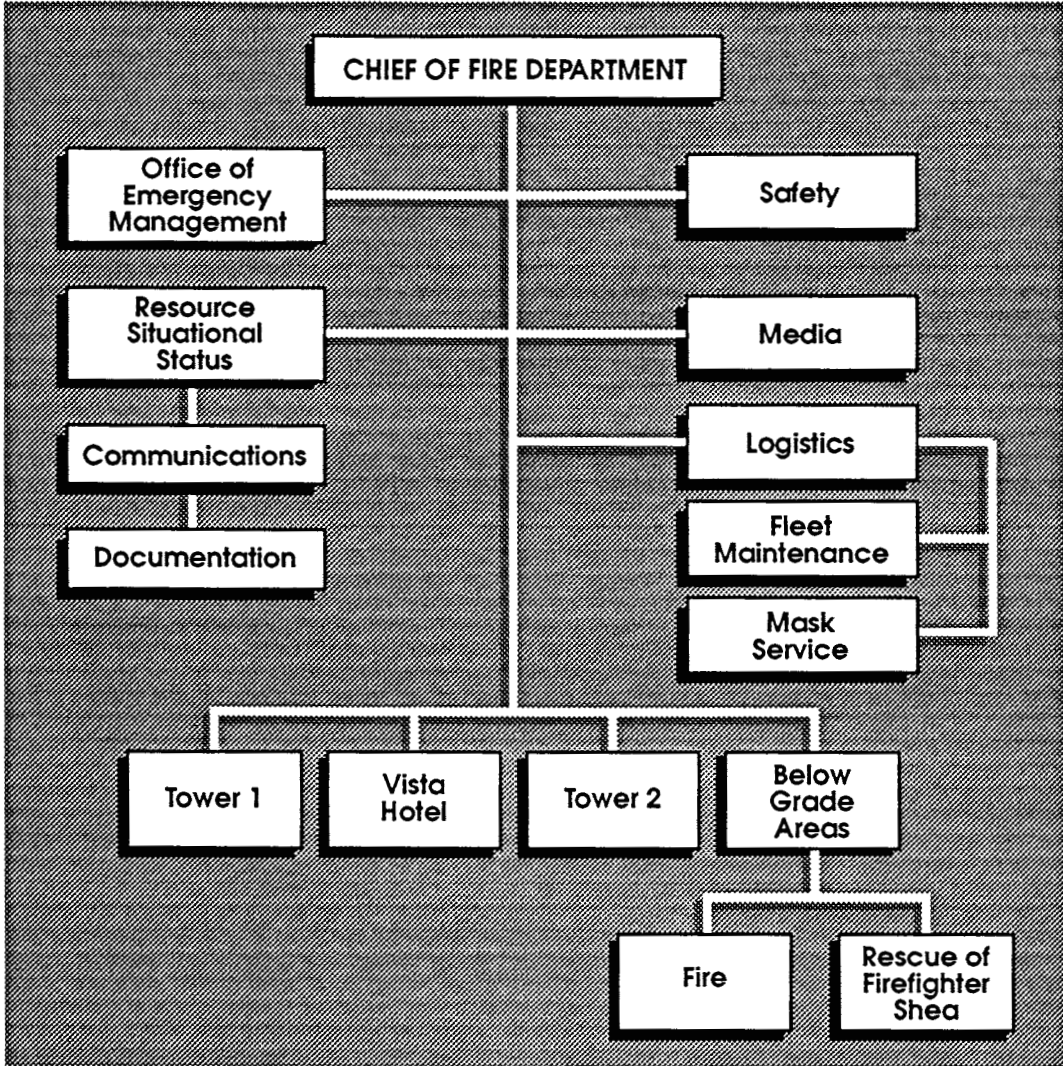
CHIEF OF FIRE DEPARTMENT

Office of Emergency Management

Safety

Resource Situational Status

Media

Communications

Logistics

Fleet Maintenance

Documentation

Mask Service

Tower 1

Vista Hotel

Tower 2

Below Grade Areas

Fire

Rescue of Firefighter Shea